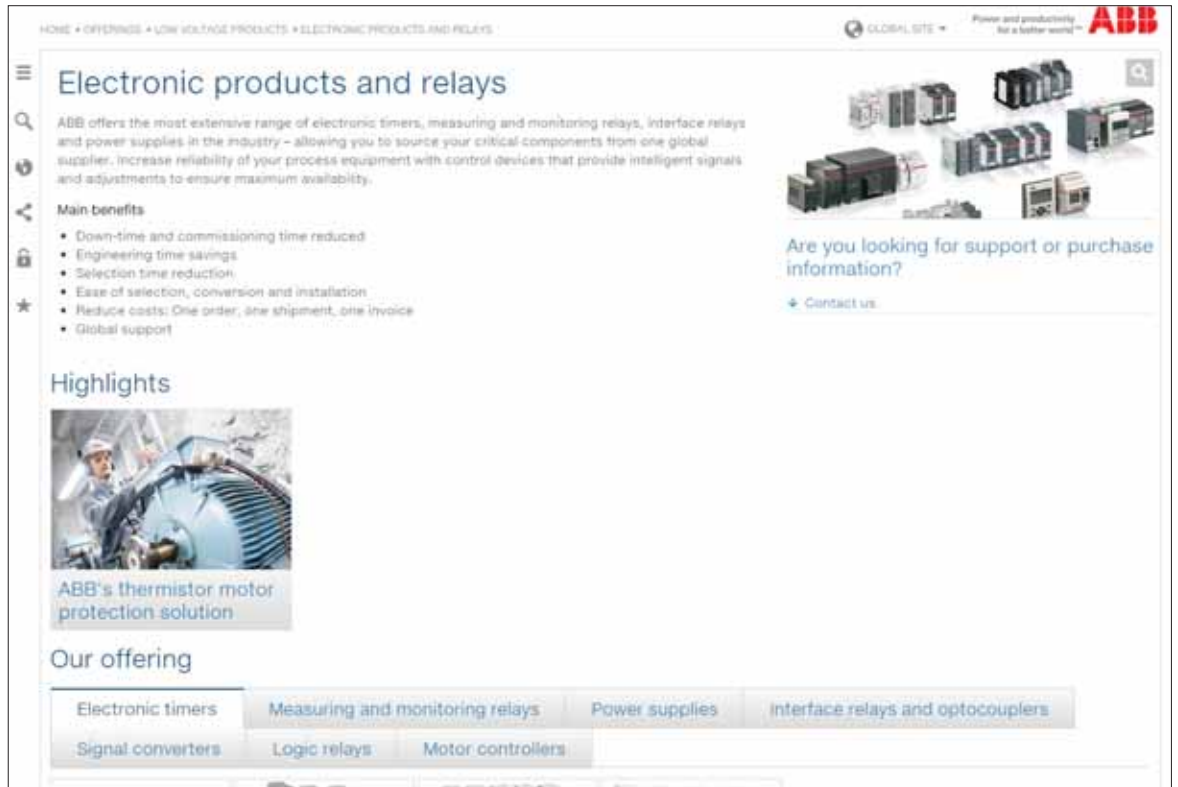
HOME • OFFERINGS • LOW VOLTAGE PRODUCTS • ELECTRONIC PRODUCTS AND RELAYS

GLOBAL SITE

Power and productivity for a better world™ ABB

Electronic products and relays

ABB offers the most extensive range of electronic timers, measuring and monitoring relays, interface relays and power supplies in the industry – allowing you to source your critical components from one global supplier. Increase reliability of your process equipment with control devices that provide intelligent signals and adjustments to ensure maximum availability.

Main benefits

• Down-time and commissioning time reduced
• Engineering time savings
• Selection time reduction
• Ease of selection, conversion and installation
• Reduce costs: One order, one shipment, one invoice
• Global support

Are you looking for support or purchase information?

Contact us

Highlights

ABB's thermistor motor protection solution

Our offering

| Electronic timers | Measuring and monitoring relays | Power supplies | Interface relays and optocouplers |
|---|---|---|---|
| Signal converters | Logic relays | Motor controllers | |